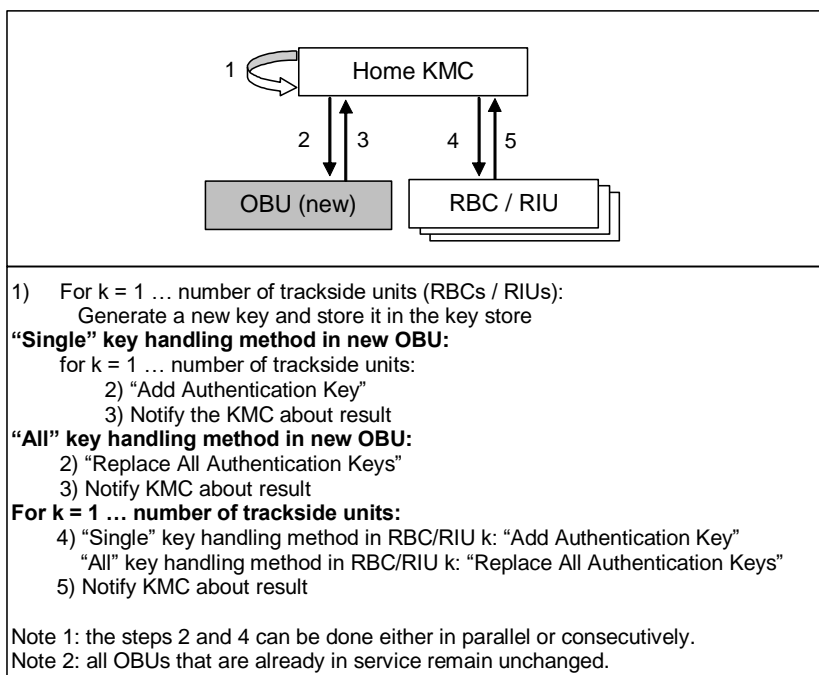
1

Home KMC

2

3

4

5

OBU (new)

RBC / RIU

1) For k = 1 … number of trackside units (RBCs / RIUs):
Generate a new key and store it in the key store

**"Single" key handling method in new OBU:**
for k = 1 … number of trackside units:
2) "Add Authentication Key"
3) Notify the KMC about result

**"All" key handling method in new OBU:**
2) "Replace All Authentication Keys"
3) Notify KMC about result

**For k = 1 … number of trackside units:**
4) "Single" key handling method in RBC/RIU k: "Add Authentication Key"
"All" key handling method in RBC/RIU k: "Replace All Authentication Keys"
5) Notify KMC about result

Note 1: the steps 2 and 4 can be done either in parallel or consecutively.
Note 2: all OBUs that are already in service remain unchanged.